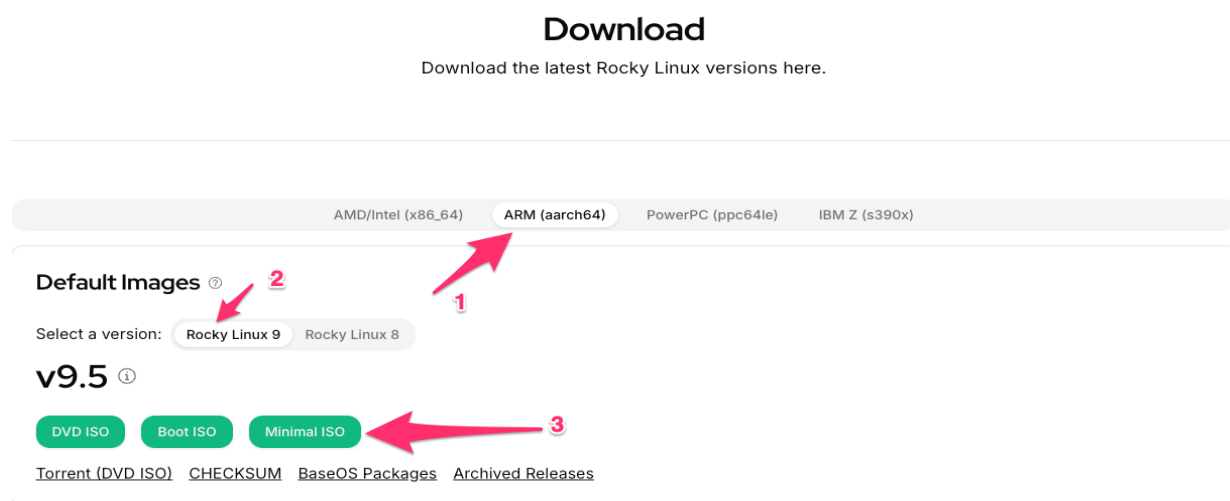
Download

Download the latest Rocky Linux versions here.

AMD/Intel (x86_64) ARM (aarch64) PowerPC (ppc64le) IBM Z (s390x)

Default Images ⓘ

2

1

Select a version: Rocky Linux 9 Rocky Linux 8

v9.5 ⓘ

DVD ISO Boot ISO Minimal ISO

3

Torrent (DVD ISO) CHECKSUM BaseOS Packages Archived Releases